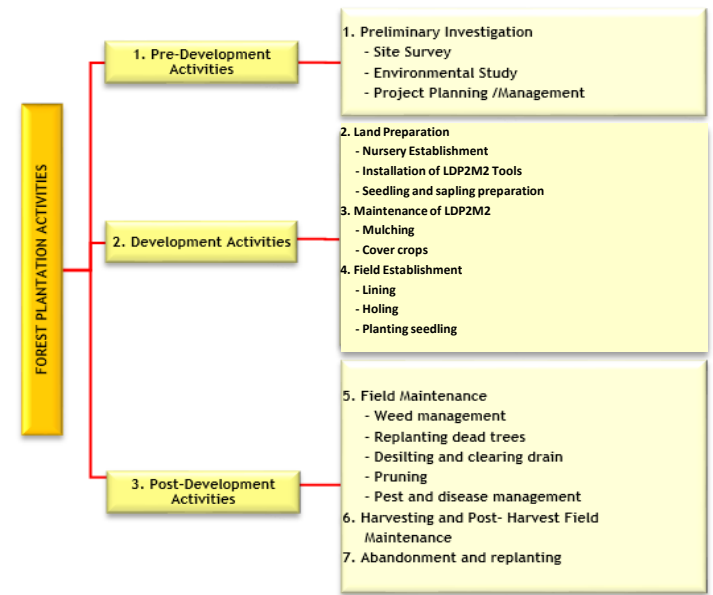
FOREST PLANTATION ACTIVITIES

1. Pre-Development Activities

1. Preliminary Investigation
- Site Survey
- Environmental Study
- Project Planning /Management

2. Development Activities

2. Land Preparation
- Nursery Establishment
- Installation of LDP2M2 Tools
- Seedling and sapling preparation
3. Maintenance of LDP2M2
- Mulching
- Cover crops
4. Field Establishment
- Lining
- Holing
- Planting seedling

3. Post-Development Activities

5. Field Maintenance
- Weed management
- Replanting dead trees
- Desilting and clearing drain
- Pruning
- Pest and disease management
6. Harvesting and Post- Harvest Field Maintenance
7. Abandonment and replanting